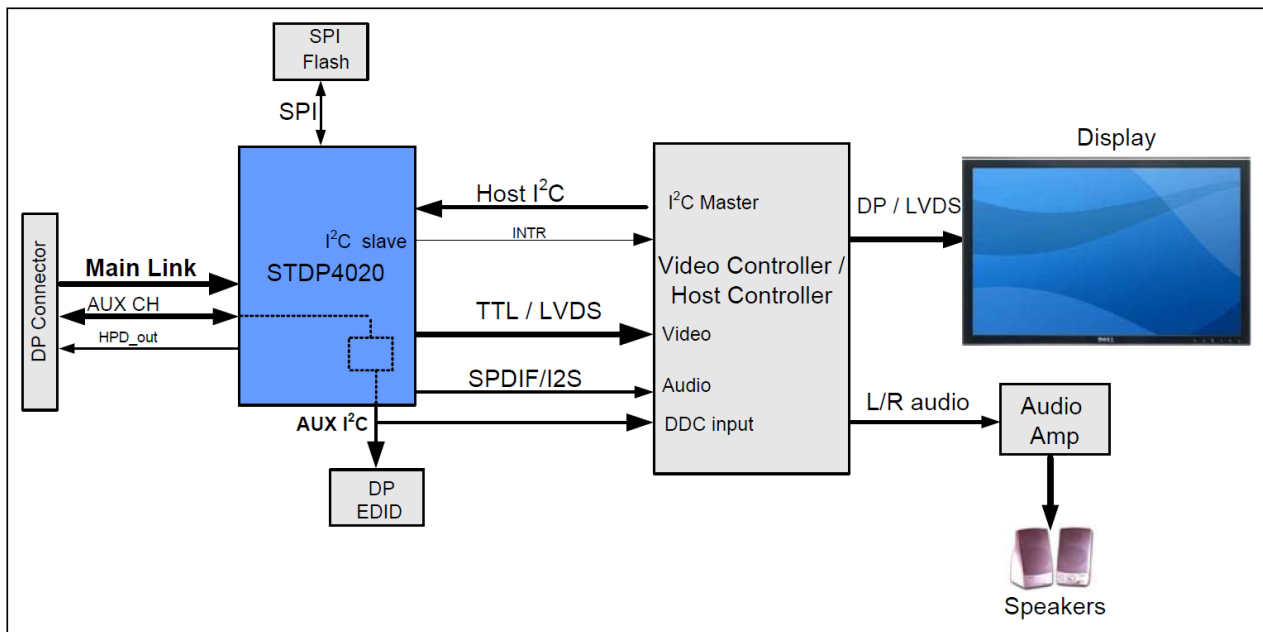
SPI Flash

SPI

Display

Host $I^2C$

$I^2C$ Master

DP / LVDS

$I^2C$ slave

INTR

DP Connector

Main Link

STDP4020

Video Controller / Host Controller

AUX CH

TTL / LVDS

HPD_out

Video

SPDIF/I2S

Audio

L/R audio

Audio Amp

AUX $I^2C$

DDC input

DP EDID

Speakers